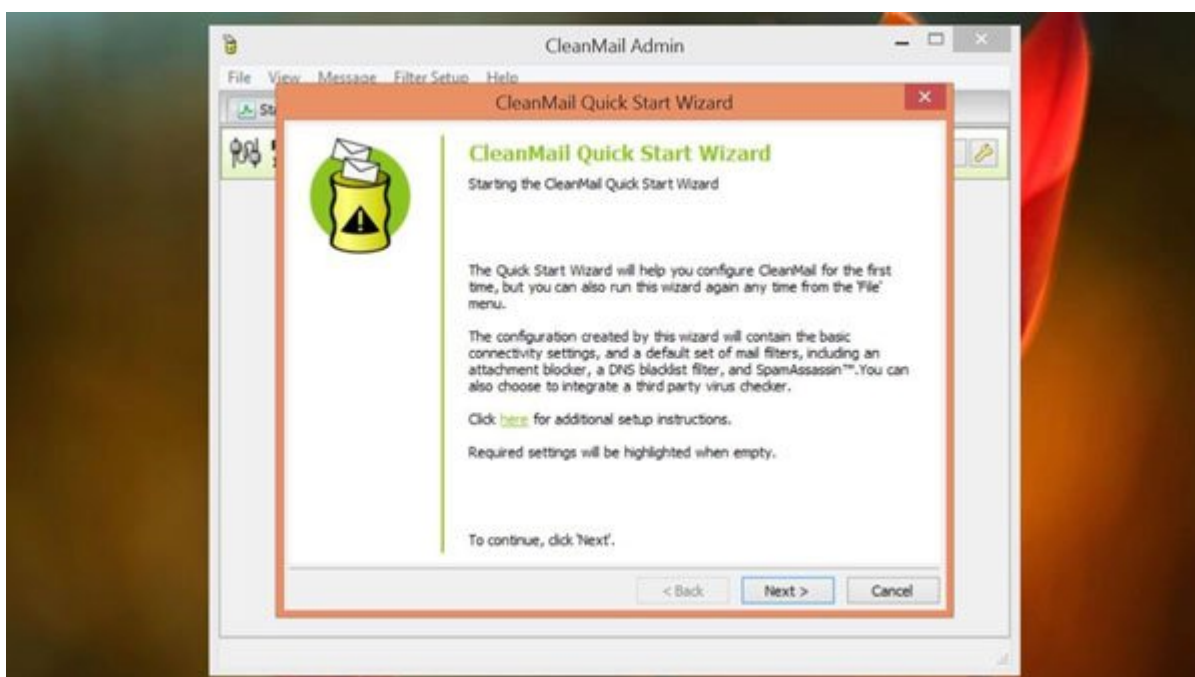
CleanMail Admin

File View Message Filter Setup Help

St

CleanMail Quick Start Wizard

CleanMail Quick Start Wizard

Starting the CleanMail Quick Start Wizard

The Quick Start Wizard will help you configure CleanMail for the first time, but you can also run this wizard again any time from the 'File' menu.

The configuration created by this wizard will contain the basic connectivity settings, and a default set of mail filters, including an attachment blocker, a DNS blacklist filter, and SpamAssassin™.You can also choose to integrate a third party virus checker.

Click here for additional setup instructions.

Required settings will be highlighted when empty.

To continue, click 'Next'.

< Back Next > Cancel